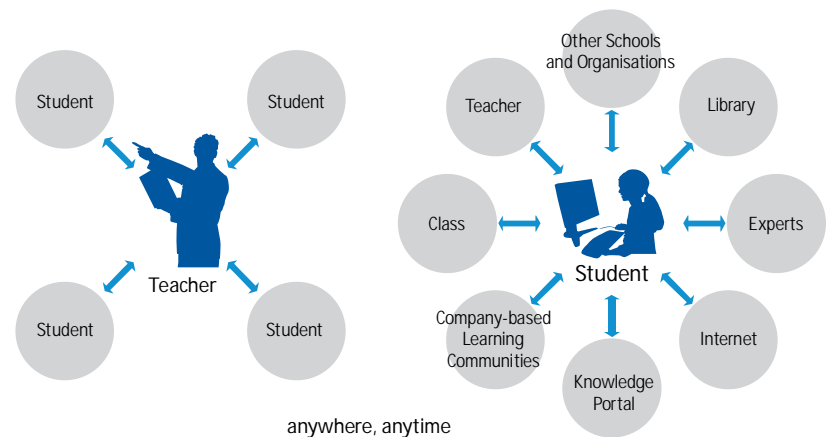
Student

Student

Teacher

Student

Student

Other Schools and Organisations

Teacher

Library

Class

Experts

Student

Company-based Learning Communities

Internet

Knowledge Portal

anywhere, anytime